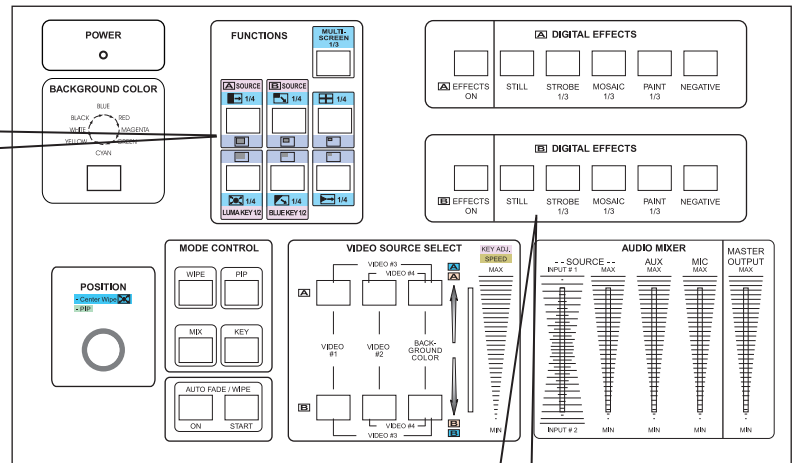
POWER

BACKGROUND COLOR

BLUE
BLACK
RED
WHITE
MAGENTA
YELLOW
GREEN
CYAN

FUNCTIONS

MULTI-SCREEN 1/3

A SOURCE
1/4

B SOURCE
1/4

1/4

1/4

1/4

1/4

LUMA KEY 1/2

BLUE KEY 1/2

A DIGITAL EFFECTS

A EFFECTS ON

STILL

STROBE 1/3

MOSAIC 1/3

PAINT 1/3

NEGATIVE

B DIGITAL EFFECTS

B EFFECTS ON

STILL

STROBE 1/3

MOSAIC 1/3

PAINT 1/3

NEGATIVE

POSITION
- Center Wipe
- PIP

MODE CONTROL

WIPE

PIP

MIX

KEY

AUTO FADE / WIPE

ON

START

VIDEO SOURCE SELECT

KEY ADJ.
SPEED

VIDEO #3
VIDEO #4

A

VIDEO #1

VIDEO #2

BACK-GROUND COLOR

B

VIDEO #4
VIDEO #3

A
A
B
B

MAX

MIN

AUDIO MIXER

- - SOURCE - -
INPUT # 1
MAX

AUX
MAX

MIC
MAX

INPUT # 2
MIN
MIN
MIN

MASTER OUTPUT
MAX

MIN